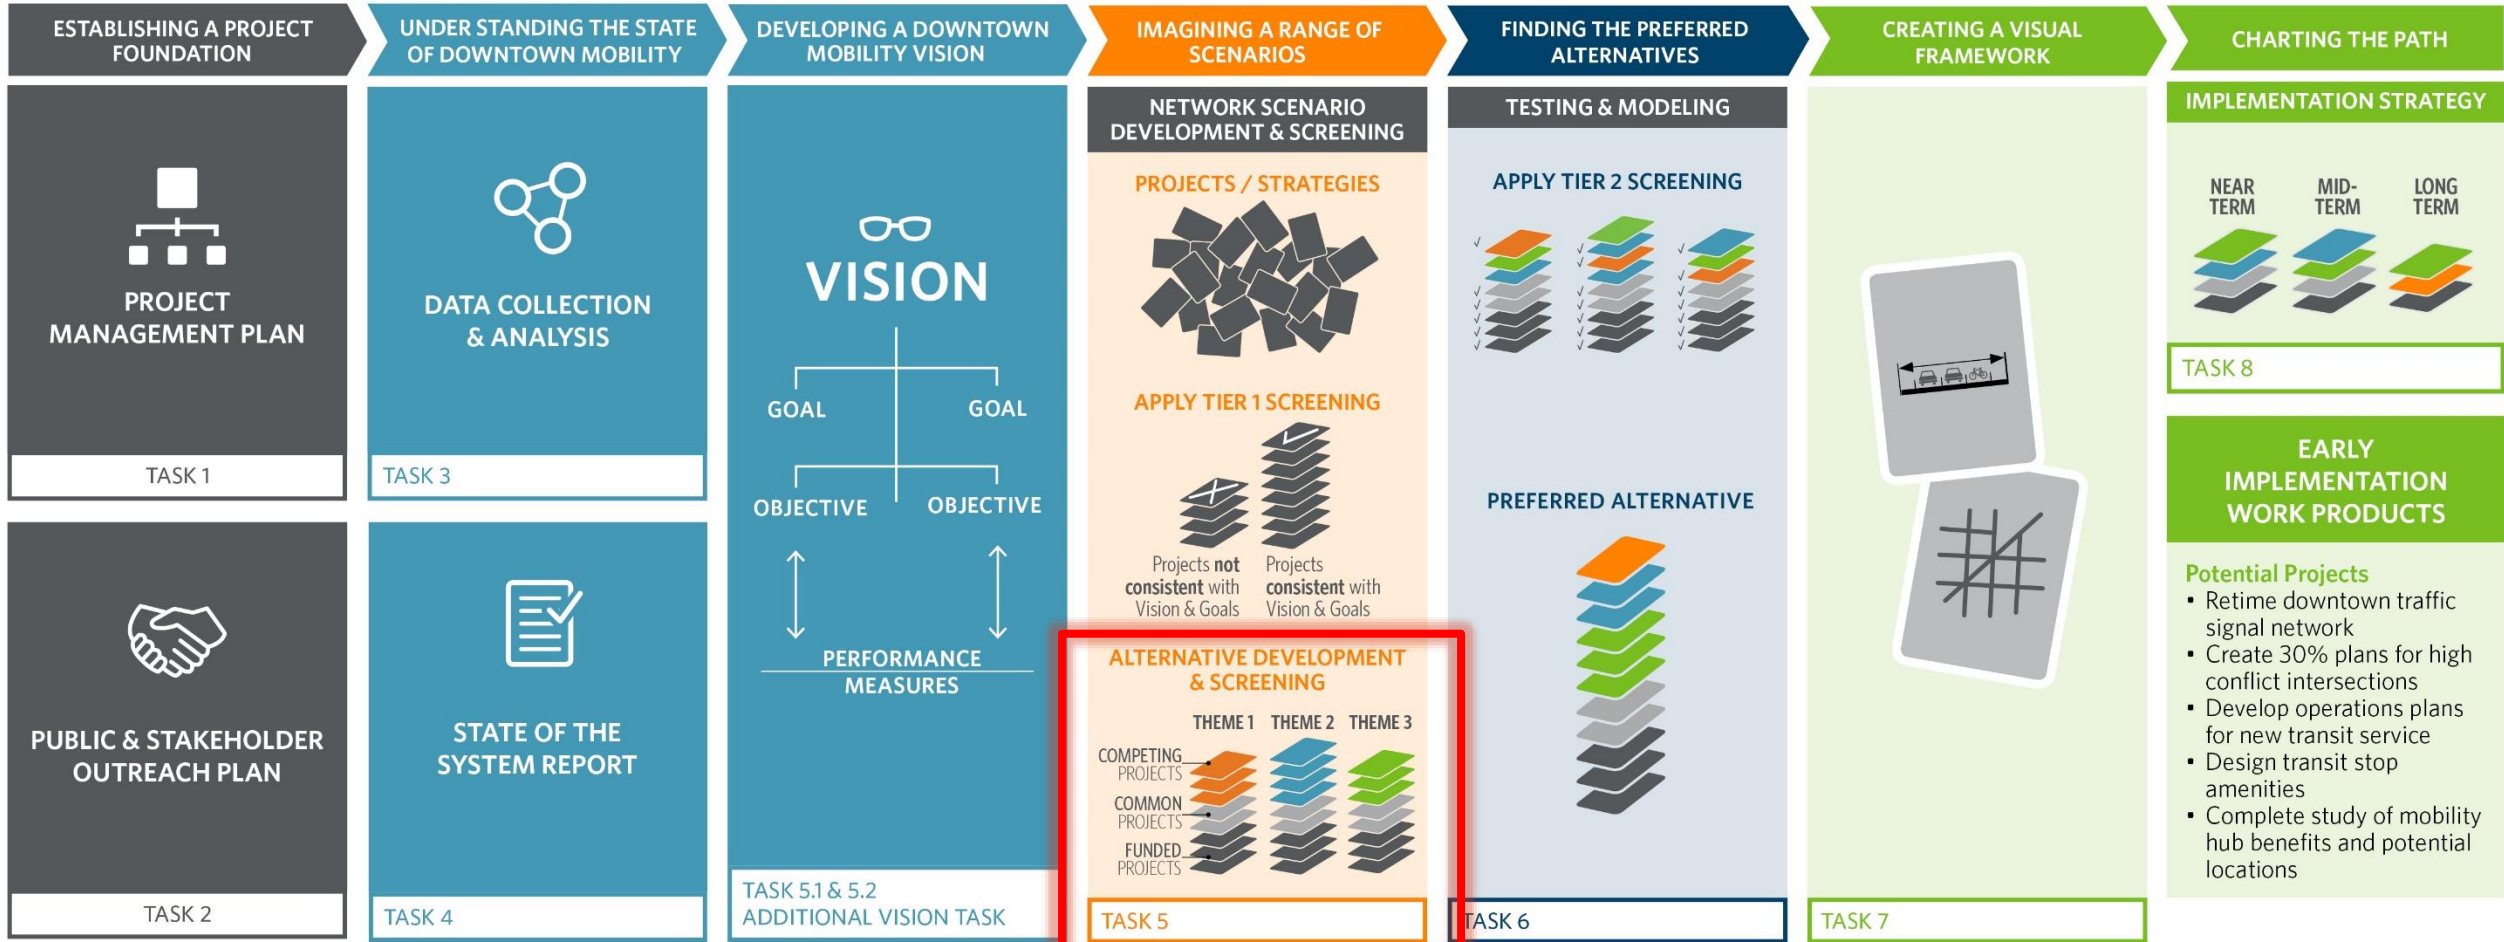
ESTABLISHING A PROJECT FOUNDATION

PROJECT MANAGEMENT PLAN

TASK 1

PUBLIC & STAKEHOLDER OUTREACH PLAN

TASK 2

UNDER STANDING THE STATE OF DOWNTOWN MOBILITY

DATA COLLECTION & ANALYSIS

TASK 3

STATE OF THE SYSTEM REPORT

TASK 4

DEVELOPING A DOWNTOWN MOBILITY VISION

VISION

GOAL

GOAL

OBJECTIVE

OBJECTIVE

PERFORMANCE MEASURES

TASK 5.1 & 5.2
ADDITIONAL VISION TASK

IMAGINING A RANGE OF SCENARIOS

NETWORK SCENARIO DEVELOPMENT & SCREENING

PROJECTS / STRATEGIES

APPLY TIER 1 SCREENING

Projects not consistent with Vision & Goals

Projects consistent with Vision & Goals

ALTERNATIVE DEVELOPMENT & SCREENING

THEME 1 THEME 2 THEME 3

COMPETING PROJECTS

COMMON PROJECTS

FUNDED PROJECTS

TASK 5

FINDING THE PREFERRED ALTERNATIVES

TESTING & MODELING

APPLY TIER 2 SCREENING

PREFERRED ALTERNATIVE

TASK 6

CREATING A VISUAL FRAMEWORK

TASK 7

CHARTING THE PATH

IMPLEMENTATION STRATEGY

NEAR TERM

MID-TERM

LONG TERM

TASK 8

EARLY IMPLEMENTATION WORK PRODUCTS

Potential Projects
▪ Retime downtown traffic signal network
▪ Create 30% plans for high conflict intersections
▪ Develop operations plans for new transit service
▪ Design transit stop amenities
▪ Complete study of mobility hub benefits and potential locations